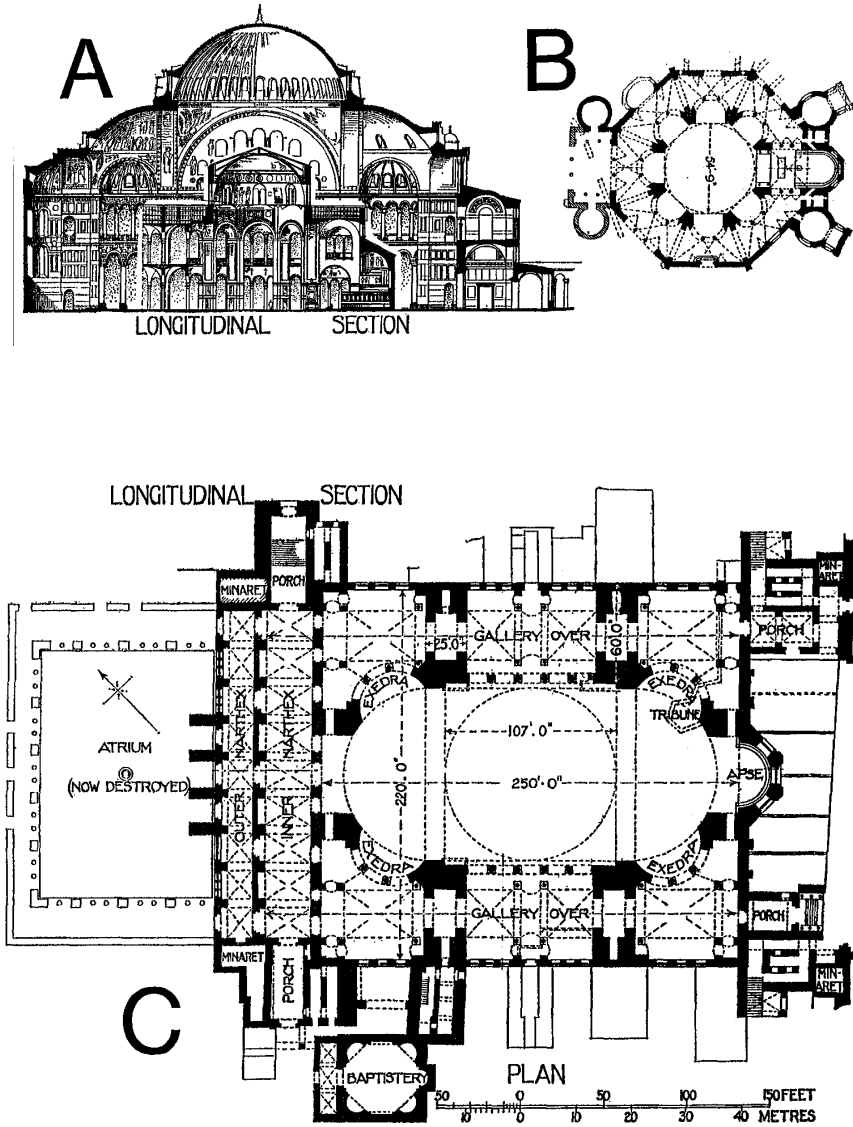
A

LONGITUDINAL SECTION

B

54'-6"

LONGITUDINAL SECTION

MINARET

PORCH

GALLERY OVER

25.0'

60.0

PORCH

MIN-ARET

EXEDRA

EXEDRA

TRIBUNE

OUTER NARTHEX

INNER NARTHEX

ATRIUM

(NOW DESTROYED)

107'. 0"

250'. 0"

220'. 0"

APSE

EXEDRA

EXEDRA

GALLERY OVER

PORCH

MINARET

PORCH

MIN-ARET

C

BAPTISTERY

PLAN

50 0 50 100 150FEET

10 0 10 20 30 40 METRES